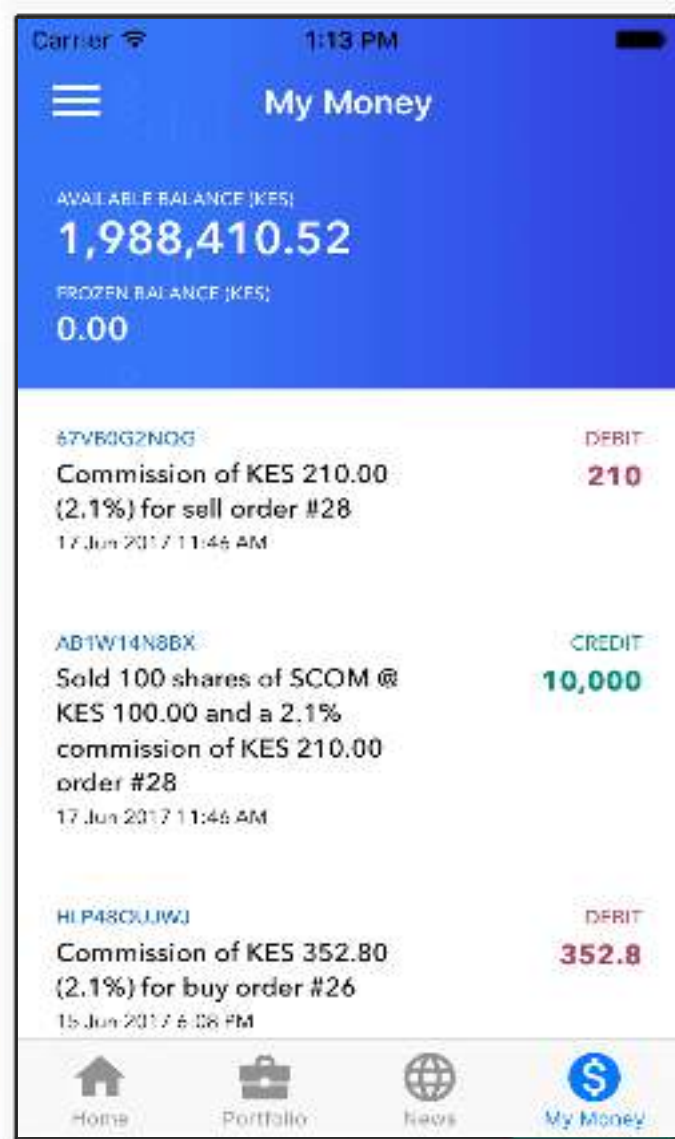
Carrier 1:13 PM

My Money

AVAILABLE BALANCE (KES)
1,988,410.52
FROZEN BALANCE (KES)
0.00

67V80G2NOG
Commission of KES 210.00 (2.1%) for sell order #28
17 Jun 2017 11:46 AM
DEBIT
210

AB1W14N8BX
Sold 100 shares of SCOM @ KES 100.00 and a 2.1% commission of KES 210.00 order #28
17 Jun 2017 11:46 AM
CREDIT
10,000

HLP48OUJWJ
Commission of KES 352.80 (2.1%) for buy order #26
15 Jun 2017 6:08 PM
DEBIT
352.8

Home Portfolio News My Money